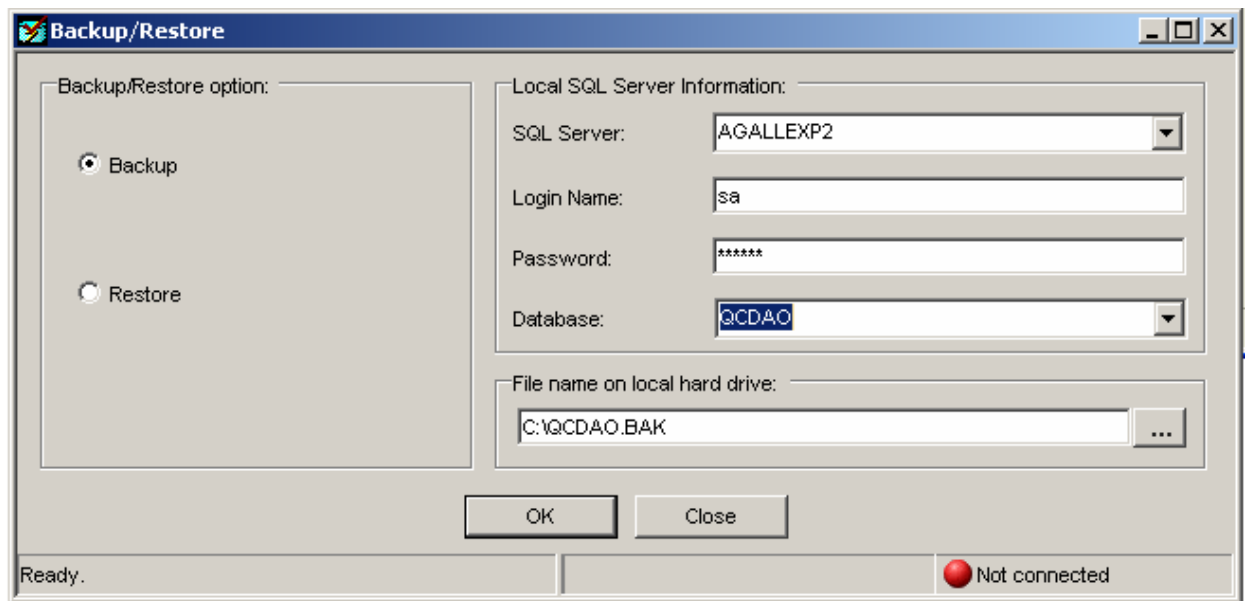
Backup/Restore

Backup/Restore option:

Backup

Restore

Local SQL Server Information:

SQL Server: AGALLEXP2

Login Name: sa

Password: ******

Database: QCDAO

File name on local hard drive:

C:\QCDAO.BAK ...

OK Close

Ready.

Not connected